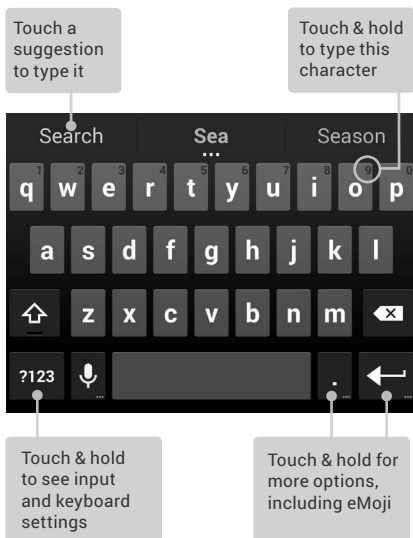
Touch a suggestion to type it

Touch & hold to type this character

Search

Sea

Season

1 q
2 w
3 e
4 r
5 t
6 y
7 u
8 i
9 o
0 p

a s d f g h j k l

z x c v b n m

?123

.

Touch & hold to see input and keyboard settings

Touch & hold for more options, including eMoji